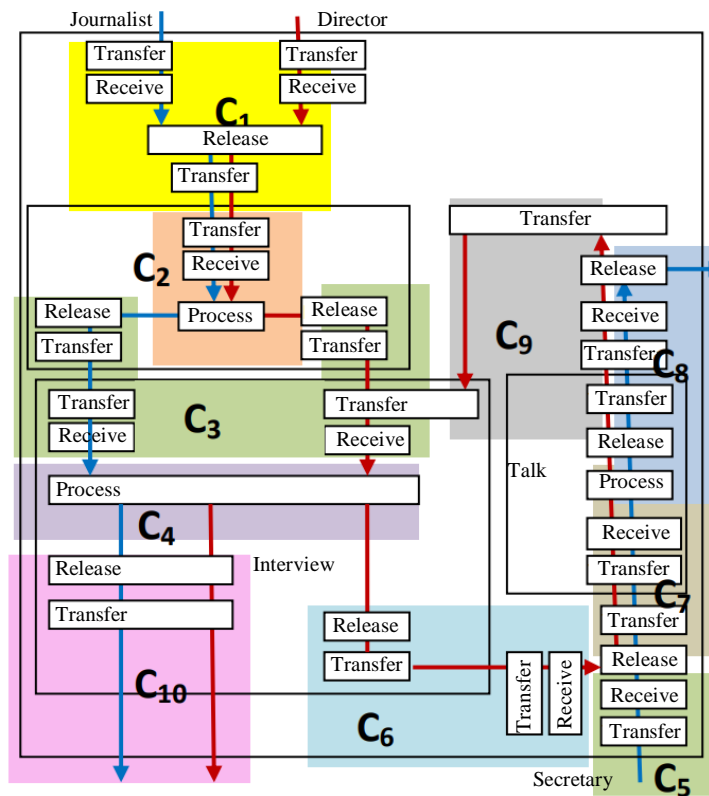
Journalist
Director
Transfer
Receive
Transfer
Receive
$C_1$
Release
Transfer
Transfer
Receive
$C_2$
Release
Transfer
Process
Release
Transfer
Transfer
Receive
$C_3$
Transfer
Receive
Process
$C_4$
Release
Transfer
Interview
$C_{10}$
Transfer
$C_9$
Release
Receive
Transfer
$C_8$
Transfer
Release
Process
Talk
Receive
Transfer
$C_7$
Release
Transfer
Transfer
Receive
Transfer
Release
Receive
Transfer
$C_6$
Secretary
$C_5$